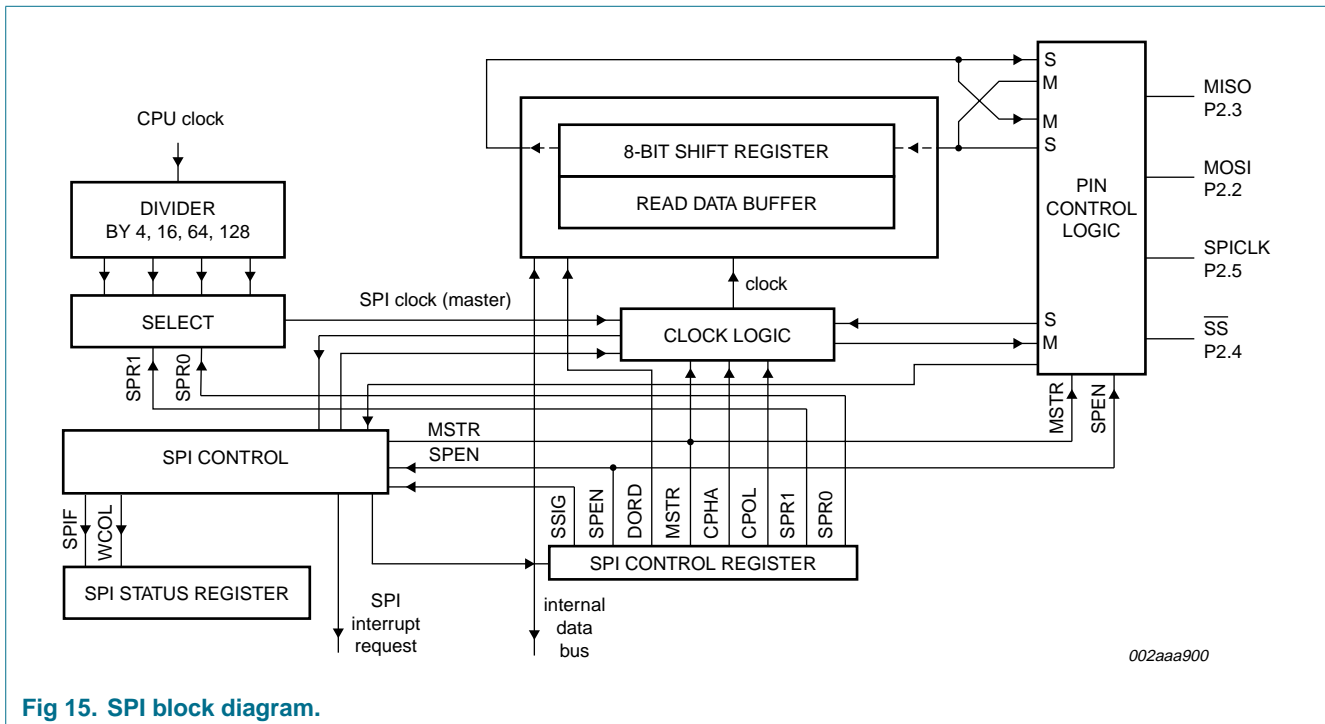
CPU clock

DIVIDER
BY 4, 16, 64, 128

SELECT

SPR1 SPR0

SPI CONTROL

SPIF WCOL

SPI STATUS REGISTER

SPI interrupt request

8-BIT SHIFT REGISTER

READ DATA BUFFER

clock

SPI clock (master)

CLOCK LOGIC

MSTR

SPEN

SSIG SPEN DORD MSTR CPHA CPOL SPR1 SPR0

SPI CONTROL REGISTER

internal data bus

S
M
M
S

PIN CONTROL LOGIC

S
M

MSTR SPEN

MISO
P2.3

MOSI
P2.2

SPICLK
P2.5

$\overline{SS}$
P2.4

002aaa900

Fig 15. SPI block diagram.